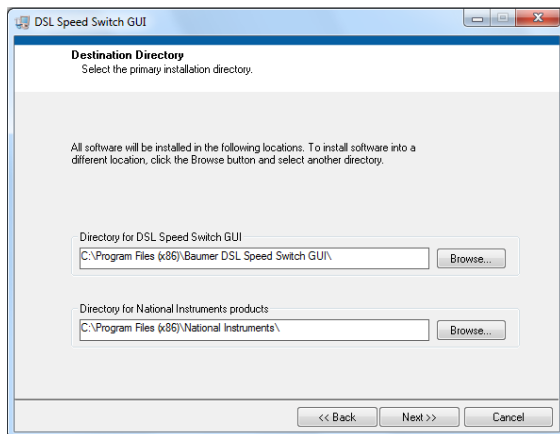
DSL Speed Switch GUI

Destination Directory
Select the primary installation directory.

All software will be installed in the following locations. To install software into a different location, click the Browse button and select another directory.

Directory for DSL Speed Switch GUI
C:\Program Files (x86)\Baumer DSL Speed Switch GUI\
Browse...

Directory for National Instruments products
C:\Program Files (x86)\National Instruments\
Browse...

<< Back
Next >>
Cancel